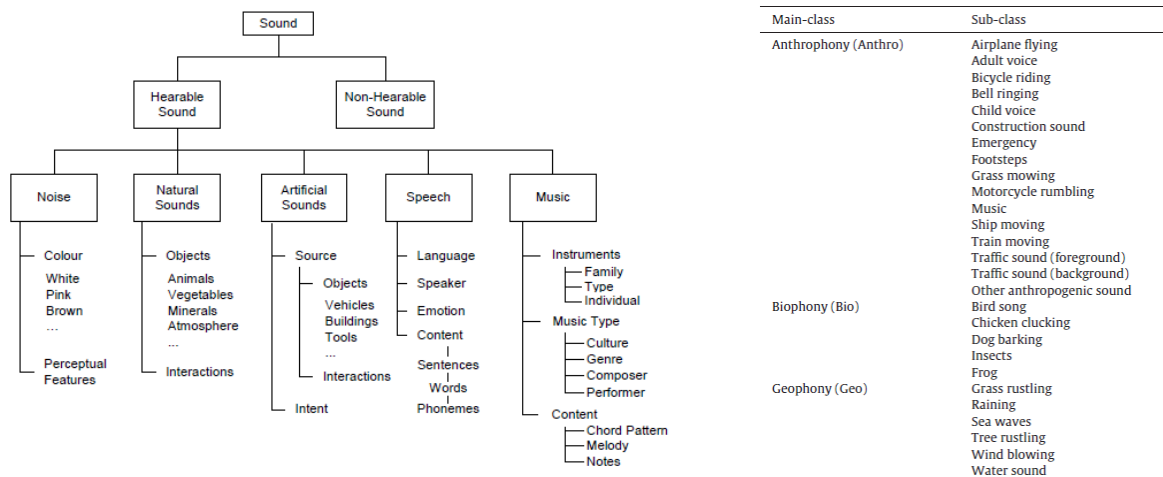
Sound

Hearable Sound

Non-Hearable Sound

Noise

Colour
White
Pink
Brown
...

Perceptual Features

Natural Sounds

Objects
Animals
Vegetables
Minerals
Atmosphere
...

Interactions

Artificial Sounds

Source
Objects
Vehicles
Buildings
Tools
...
Interactions

Intent

Speech

Language
Speaker
Emotion
Content
Sentences
Words
Phonemes

Music

Instruments
Family
Type
Individual

Music Type
Culture
Genre
Composer
Performer

Content
Chord Pattern
Melody
Notes

| Main-class | Sub-class |
|---|---|
| Anthrophony (Anthro) | Airplane flying |
| | Adult voice |
| | Bicycle riding |
| | Bell ringing |
| | Child voice |
| | Construction sound |
| | Emergency |
| | Footsteps |
| | Grass mowing |
| | Motorcycle rumbling |
| | Music |
| | Ship moving |
| | Train moving |
| | Traffic sound (foreground) |
| | Traffic sound (background) |
| | Other anthropogenic sound |
| Biophony (Bio) | Bird song |
| | Chicken clucking |
| | Dog barking |
| | Insects |
| | Frog |
| Geophony (Geo) | Grass rustling |
| | Raining |
| | Sea waves |
| | Tree rustling |
| | Wind blowing |
| | Water sound |